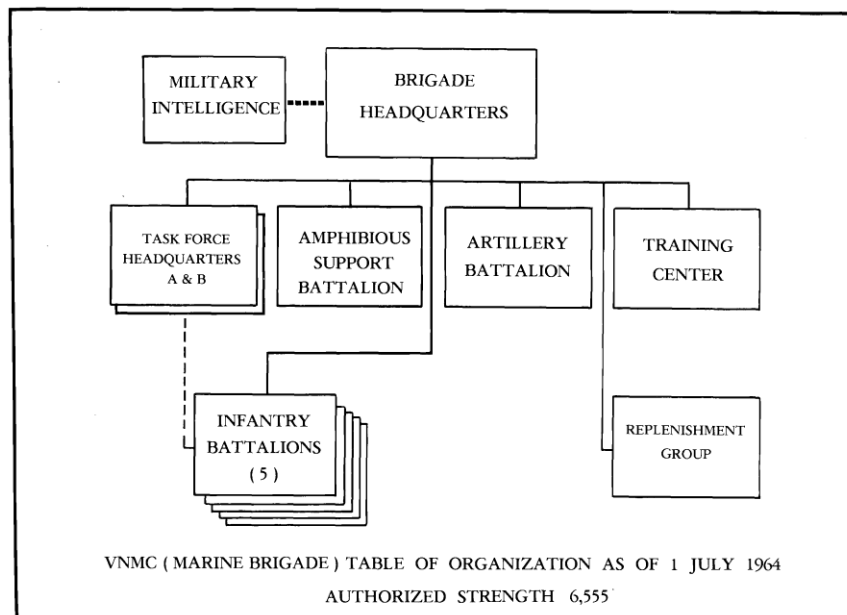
MILITARY INTELLIGENCE

BRIGADE HEADQUARTERS

TASK FORCE HEADQUARTERS A & B

AMPHIBIOUS SUPPORT BATTALION

ARTILLERY BATTALION

TRAINING CENTER

INFANTRY BATTALIONS (5)

REPLENISHMENT GROUP

VNMC (MARINE BRIGADE) TABLE OF ORGANIZATION AS OF 1 JULY 1964

AUTHORIZED STRENGTH 6,555